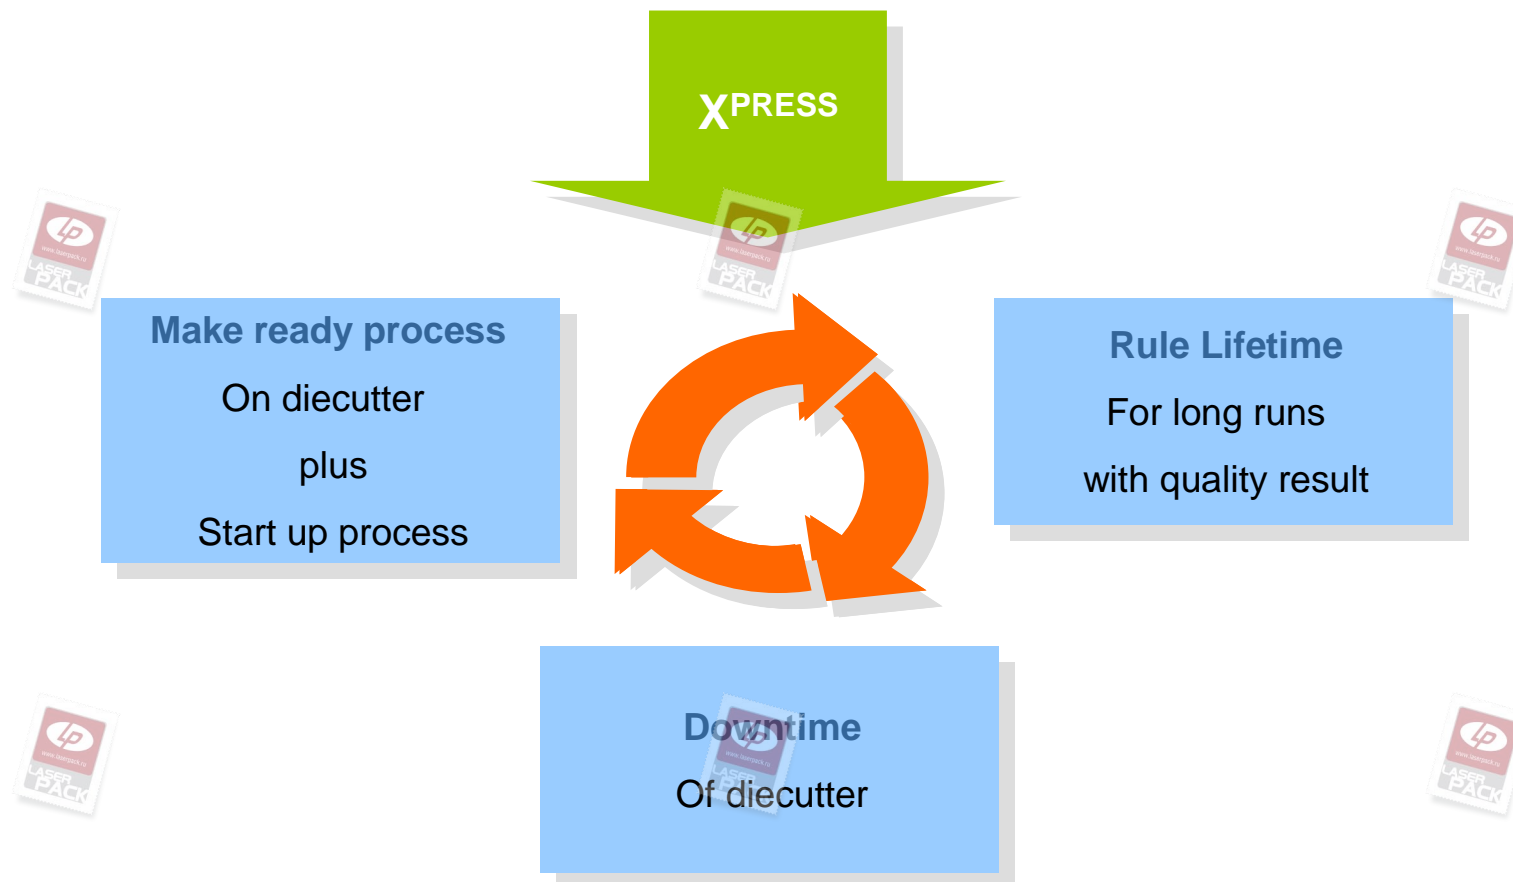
XPRESS

Make ready process
On diecutter
plus
Start up process

Rule Lifetime
For long runs
with quality result

Downtime
Of diecutter

LASER PACK
LASER PACK
LASER PACK
LASER PACK
LASER PACK
LASER PACK